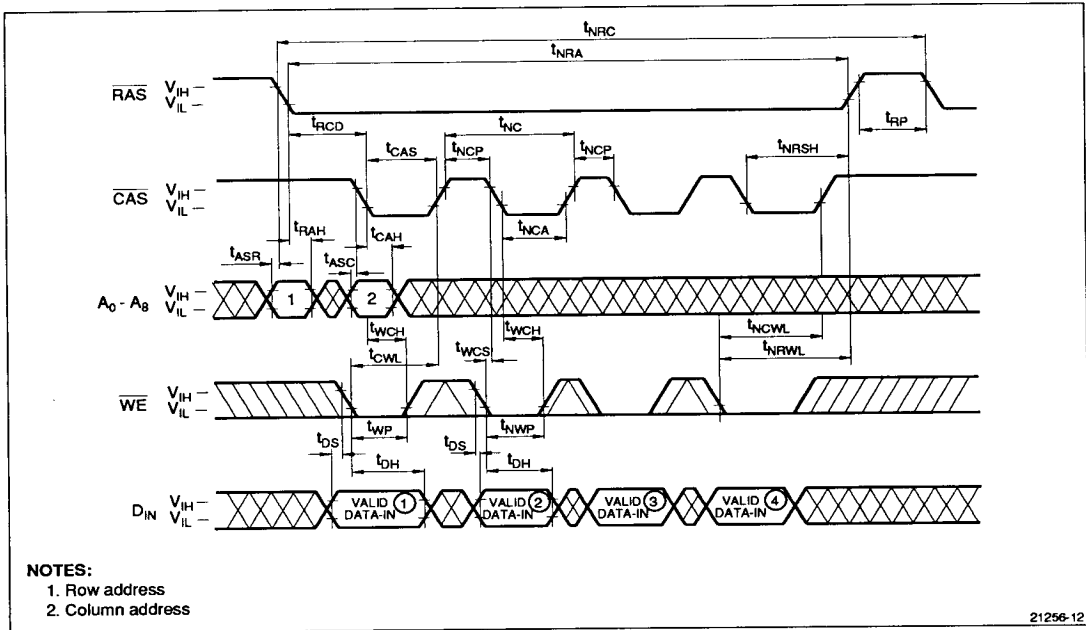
$t_{NRC}$
$t_{NRA}$
$\overline{RAS}$ $V_{IH}$ – $V_{IL}$ –
$t_{RCD}$
$t_{RP}$
$t_{CAS}$
$t_{NCP}$
$t_{NC}$
$t_{NCP}$
$t_{NRSH}$
$\overline{CAS}$ $V_{IH}$ – $V_{IL}$ –
$t_{RAH}$
$t_{CAH}$
$t_{NCA}$
$t_{ASR}$
$t_{ASC}$
$A_0$ - $A_8$ $V_{IH}$ – $V_{IL}$ –
1
2
$t_{WCH}$
$t_{WCH}$
$t_{NCWL}$
$t_{CWL}$
$t_{WCS}$
$t_{NRWL}$
$\overline{WE}$ $V_{IH}$ – $V_{IL}$ –
$t_{WP}$
$t_{NWP}$
$t_{DS}$
$t_{DS}$
$t_{DH}$
$t_{DH}$
$D_{IN}$ $V_{IH}$ – $V_{IL}$ –
VALID DATA-IN 1
VALID DATA-IN 2
VALID DATA-IN 3
VALID DATA-IN 4

NOTES:
1. Row address
2. Column address

21256-12